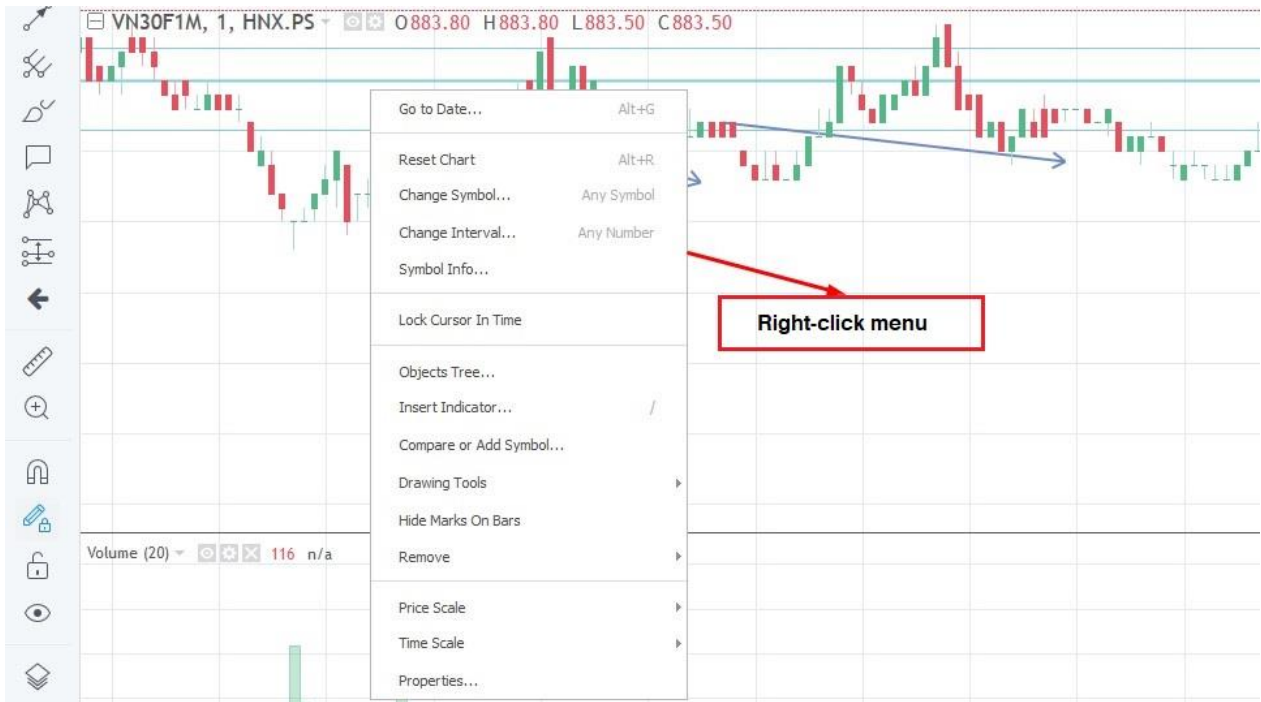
VN30F1M, 1, HNX.PS O883.80 H883.80 L883.50 C883.50

Go to Date... Alt+G

Reset Chart Alt+R
Change Symbol... Any Symbol
Change Interval... Any Number
Symbol Info...

Lock Cursor In Time

Objects Tree...
Insert Indicator... /
Compare or Add Symbol...
Drawing Tools
Hide Marks On Bars
Remove

Price Scale
Time Scale
Properties...

Right-click menu

Volume (20) 116 n/a